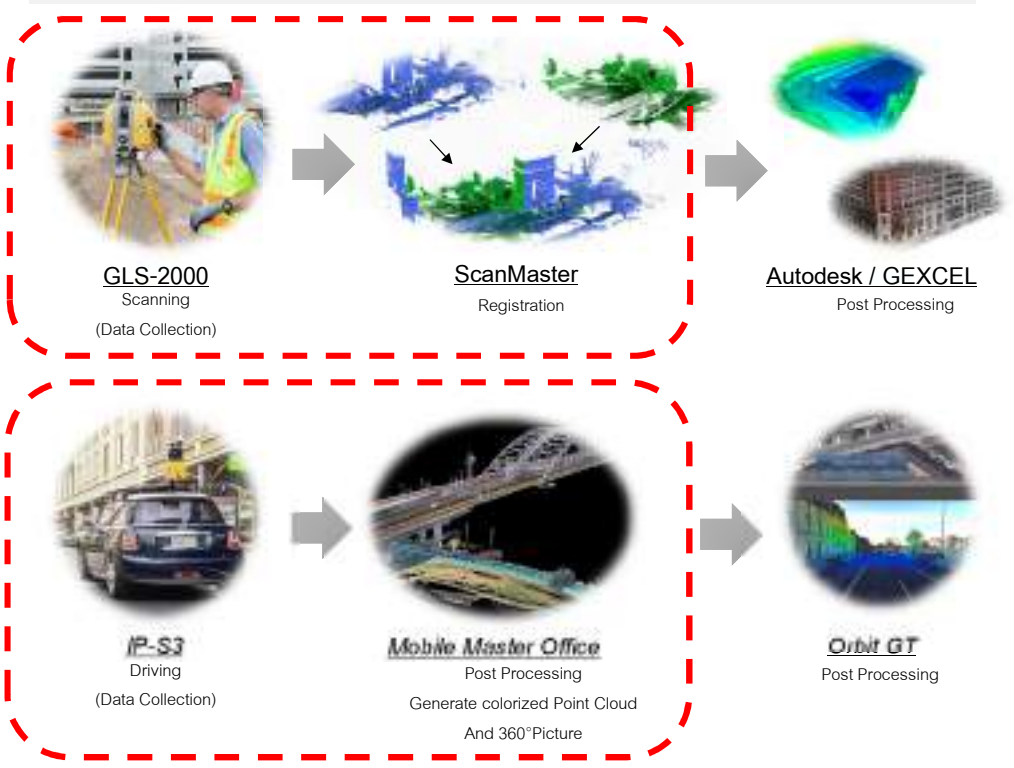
GLS-2000
Scanning
(Data Collection)

ScanMaster
Registration

Autodesk / GEXCEL
Post Processing

IP-S3
Driving
(Data Collection)

Mobile Master Office
Post Processing
Generate colorized Point Cloud
And 360°Picture

Orbit GT
Post Processing